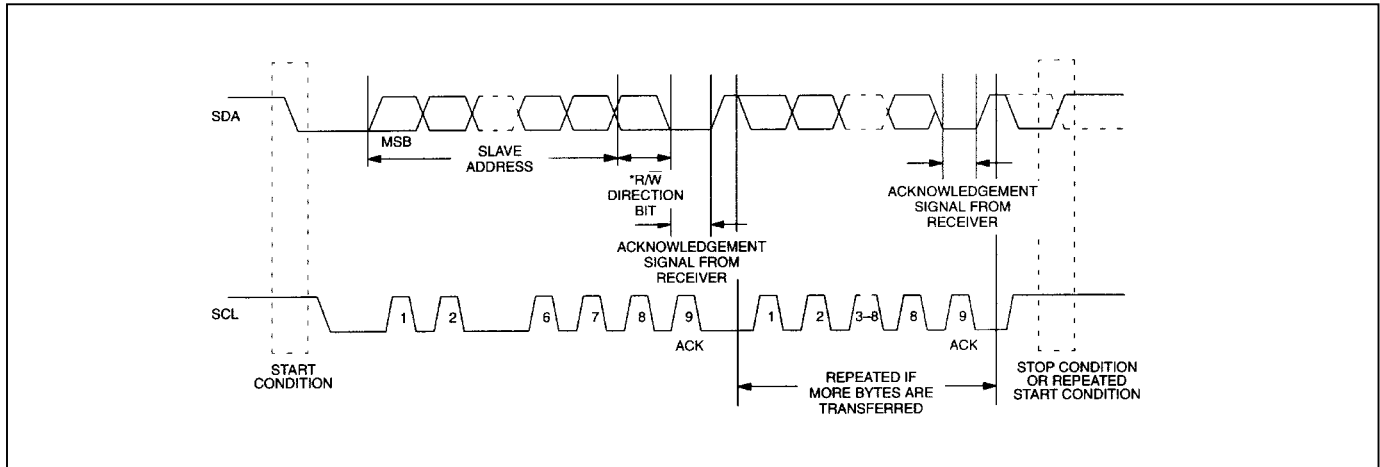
SDA

MSB

SLAVE ADDRESS

*R/W DIRECTION BIT

ACKNOWLEDGEMENT SIGNAL FROM RECEIVER

ACKNOWLEDGEMENT SIGNAL FROM RECEIVER

SCL

1 2 6 7 8 9

ACK

1 2 3–8 8 9

ACK

START CONDITION

REPEATED IF MORE BYTES ARE TRANSFERRED

STOP CONDITION OR REPEATED START CONDITION